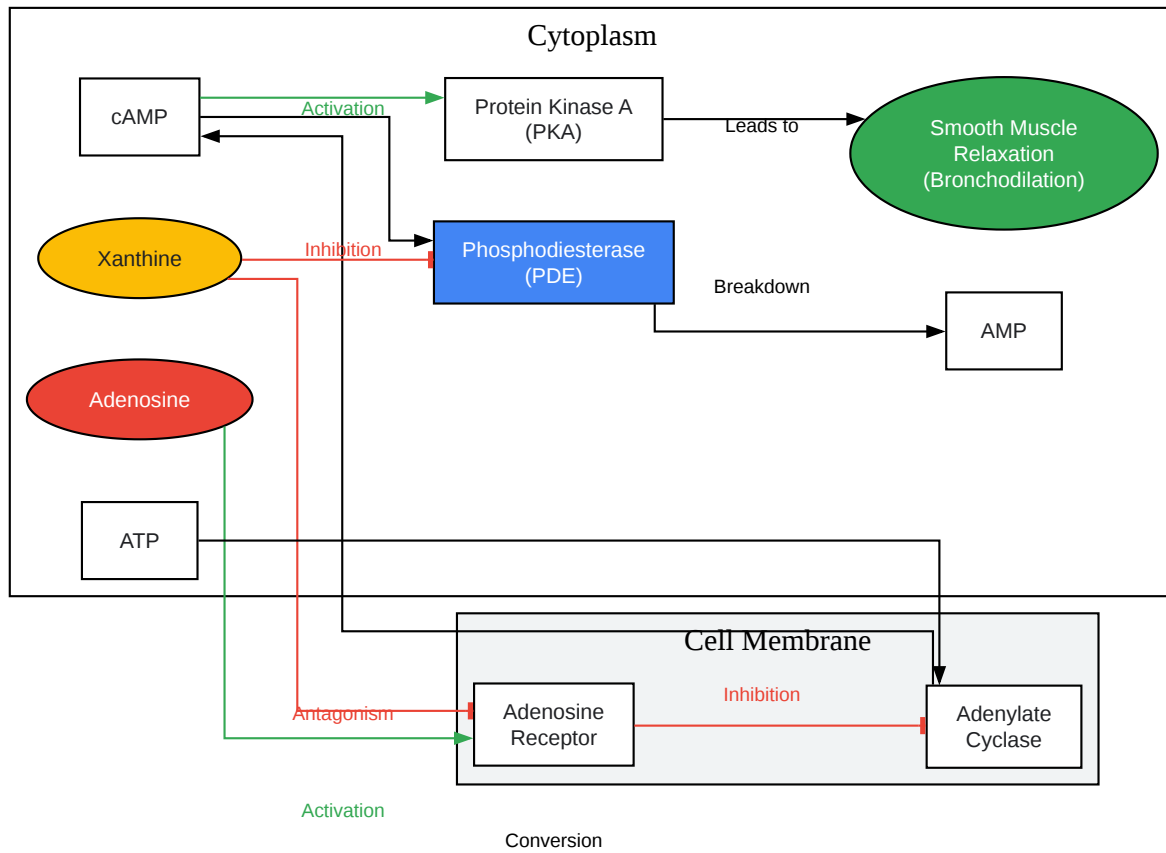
Cytoplasm

cAMP

Activation

Protein Kinase A (PKA)

Leads to

Smooth Muscle Relaxation (Bronchodilation)

Xanthine

Inhibition

Phosphodiesterase (PDE)

Breakdown

AMP

Adenosine

ATP

Cell Membrane

Inhibition

Antagonism

Adenosine Receptor

Adenylate Cyclase

Activation

Conversion